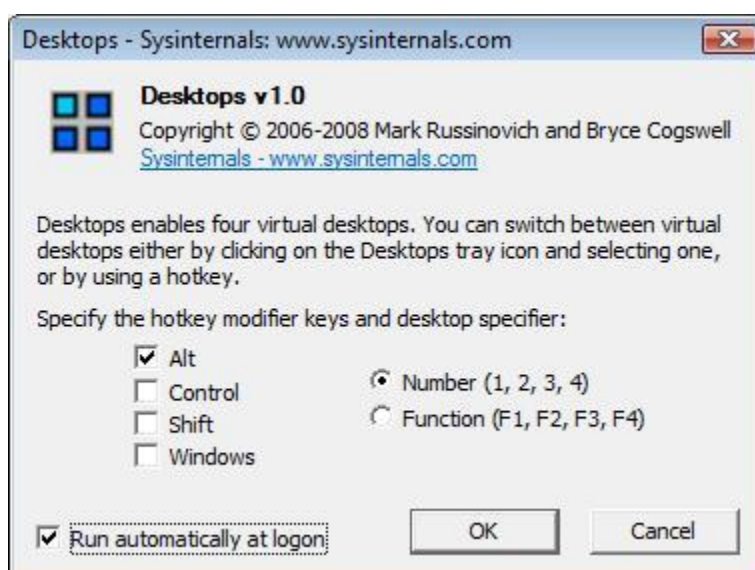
Desktops - Sysinternals: www.sysinternals.com

Desktops v1.0
Copyright © 2006-2008 Mark Russinovich and Bryce Cogswell
Sysinternals - www.sysinternals.com

Desktops enables four virtual desktops. You can switch between virtual desktops either by clicking on the Desktops tray icon and selecting one, or by using a hotkey.

Specify the hotkey modifier keys and desktop specifier:

Alt
Control
Shift
Windows

Number (1, 2, 3, 4)
Function (F1, F2, F3, F4)

Run automatically at logon

OK

Cancel